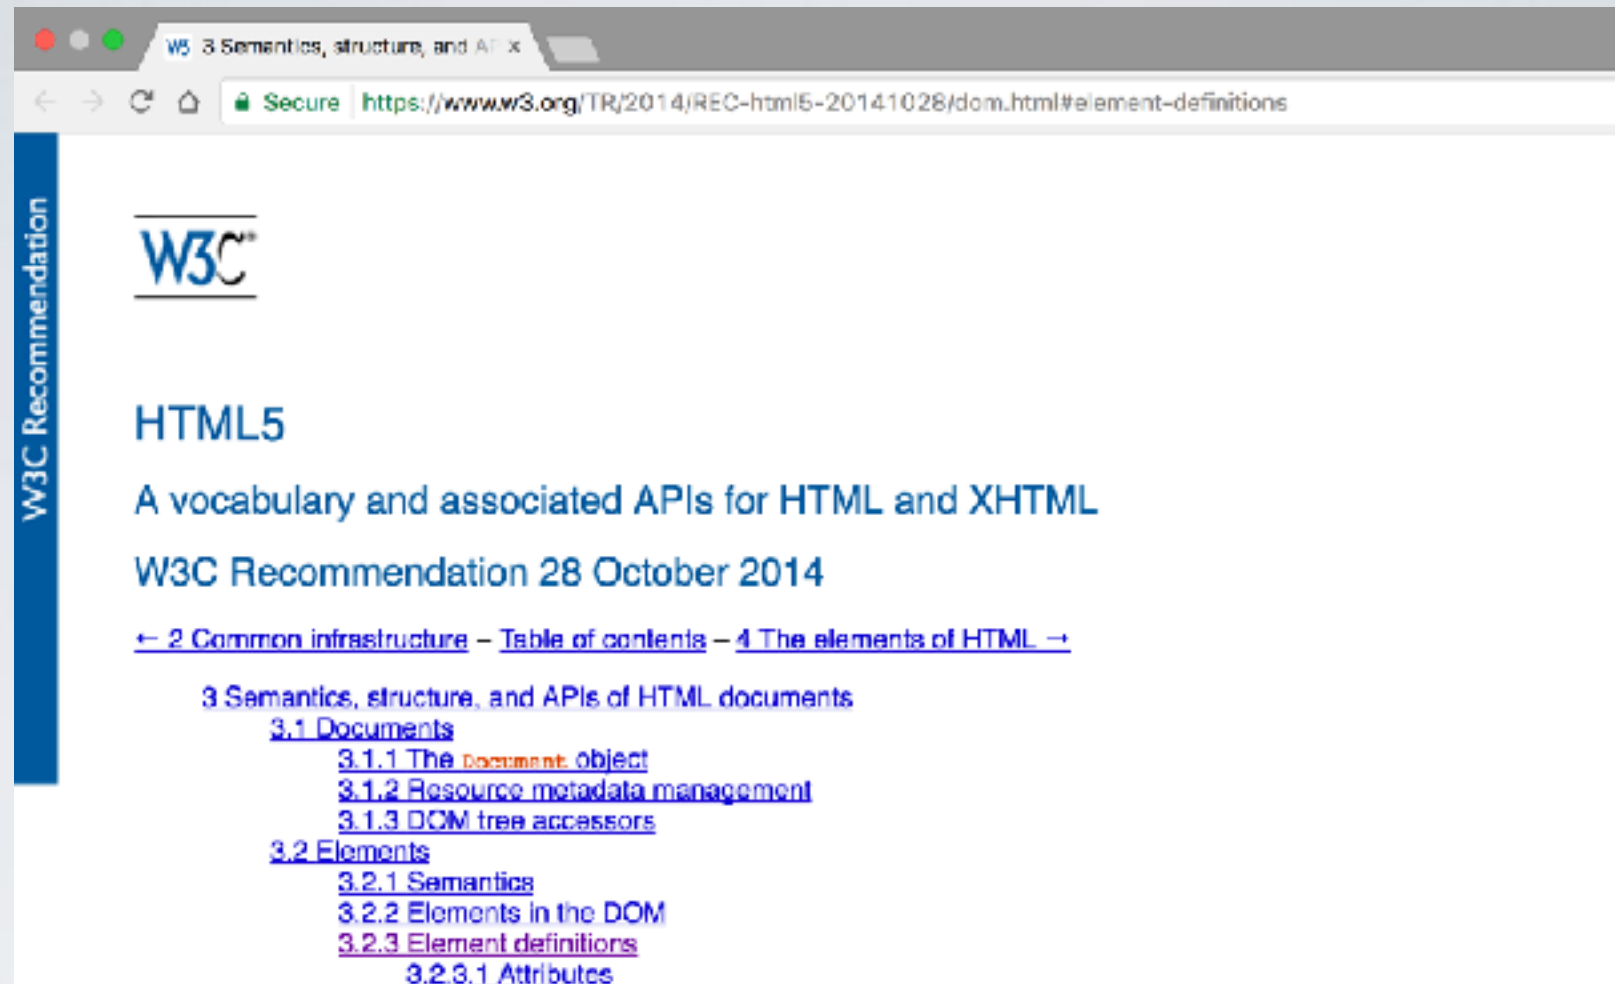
3 Semantics, structure, and AP ×

Secure https://www.w3.org/TR/2014/REC-html5-20141028/dom.html#element-definitions

W3C Recommendation

W3C®

HTML5

A vocabulary and associated APIs for HTML and XHTML

W3C Recommendation 28 October 2014

← 2 Common infrastructure – Table of contents – 4 The elements of HTML →

3 Semantics, structure, and APIs of HTML documents
3.1 Documents
3.1.1 The Document object
3.1.2 Resource metadata management
3.1.3 DOM tree accessors
3.2 Elements
3.2.1 Semantics
3.2.2 Elements in the DOM
3.2.3 Element definitions
3.2.3.1 Attributes